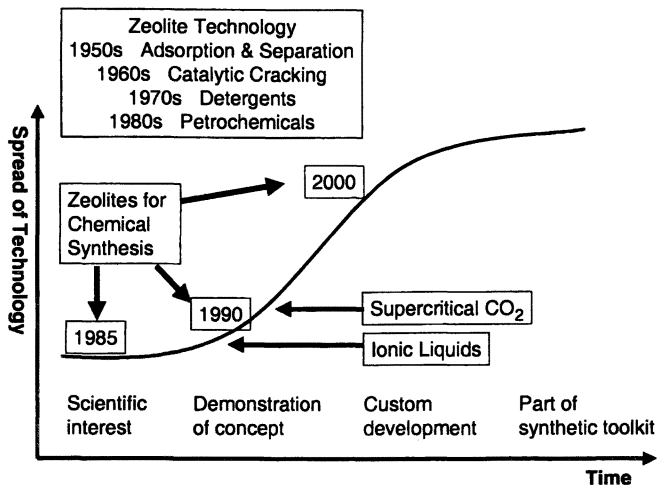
Zeolite Technology
1950s Adsorption & Separation
1960s Catalytic Cracking
1970s Detergents
1980s Petrochemicals

Spread of Technology

Zeolites for Chemical Synthesis

2000

1990

1985

Supercritical $CO_2$

Ionic Liquids

Scientific interest

Demonstration of concept

Custom development

Part of synthetic toolkit

Time